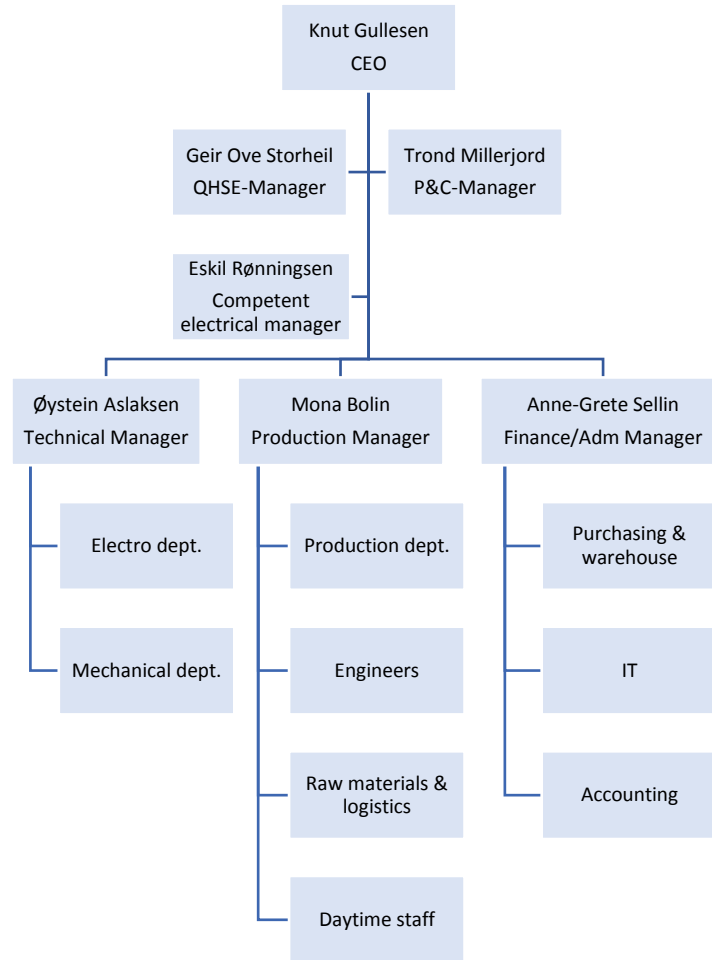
Knut Gullesen
CEO

Geir Ove Storheil
QHSE-Manager

Trond Millerjord
P&C-Manager

Eskil Rønningsen
Competent electrical manager

Øystein Aslaksen
Technical Manager

Electro dept.

Mechanical dept.

Mona Bolin
Production Manager

Production dept.

Engineers

Raw materials & logistics

Daytime staff

Anne-Grete Sellin
Finance/Adm Manager

Purchasing & warehouse

IT

Accounting